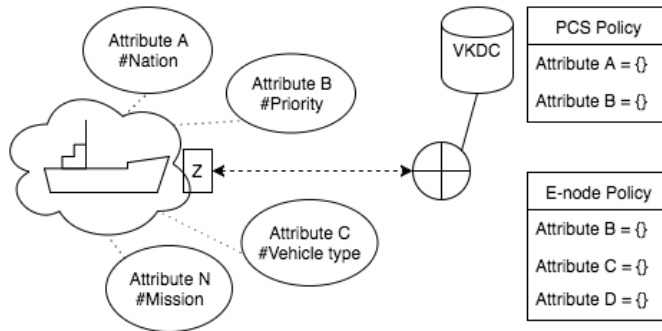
Attribute A
#Nation

Attribute B
#Priority

Z

Attribute C
#Vehicle type

Attribute N
#Mission

VKDC

PCS Policy

Attribute A = {}

Attribute B = {}

E-node Policy

Attribute B = {}

Attribute C = {}

Attribute D = {}